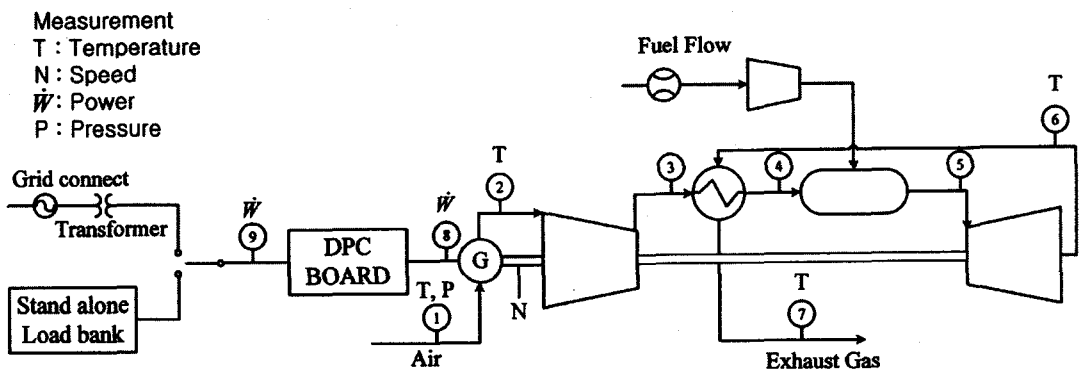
Measurement
T : Temperature
N : Speed
$\dot{W}$: Power
P : Pressure

Fuel Flow

T
6

Grid connect

Transformer

$\dot{W}$
9

DPC BOARD

$\dot{W}$
8

G

T
2

3

4

5

T, P
1

N

Stand alone Load bank

Air

T
7

Exhaust Gas